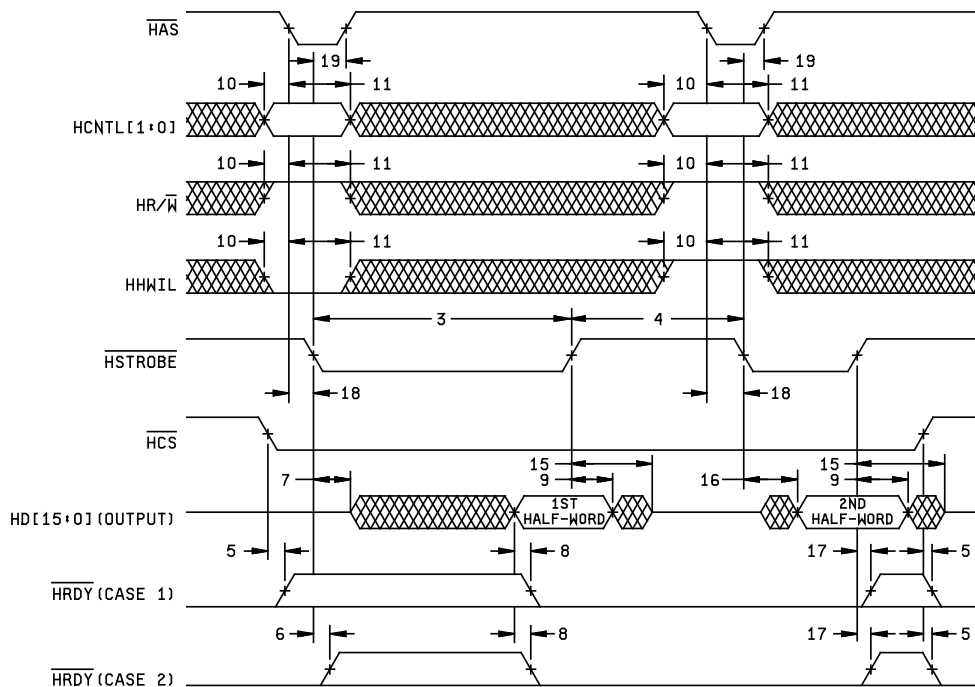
$\overline{HAS}$

19

19

10

11

10

11

HCNTL[1:0]

10

11

10

11

HR/$\overline{W}$

10

11

10

11

HHWIL

3

4

$\overline{HSTROBE}$

18

18

$\overline{HCS}$

15

9

15

9

7

16

HD[15:0](OUTPUT)

1ST HALF-WORD

2ND HALF-WORD

5

8

17

5

$\overline{HRDY}$(CASE 1)

6

8

17

5

$\overline{HRDY}$(CASE 2)